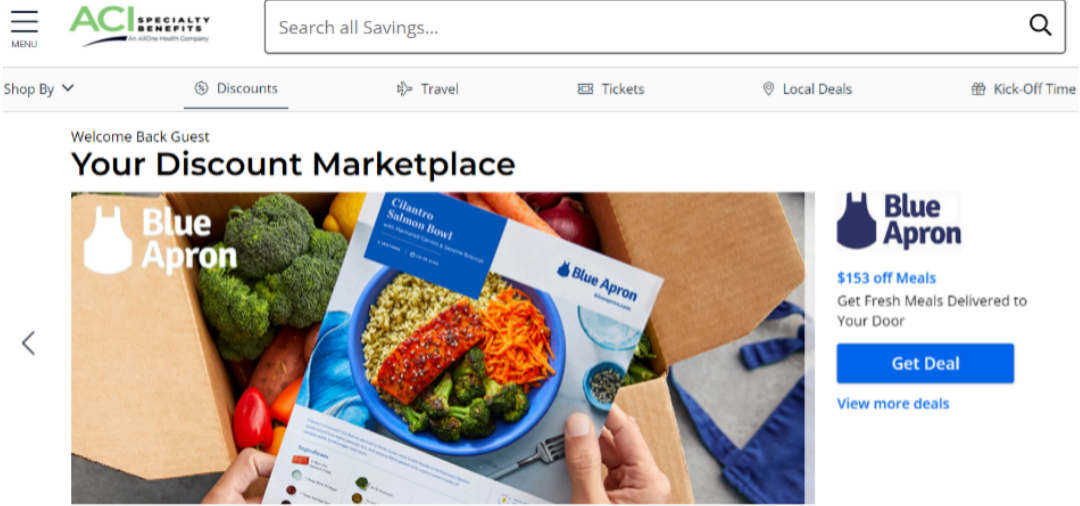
MENU

ACI SPECIALTY BENEFITS
An AllOne Health Company

Search all Savings...

Shop By

Discounts

Travel

Tickets

Local Deals

Kick-Off Time

Welcome Back Guest

Your Discount Marketplace

Blue Apron

Cilantro Salmon Bowl
with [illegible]

Blue Apron

Blue Apron

$153 off Meals

Get Fresh Meals Delivered to Your Door

Get Deal

View more deals